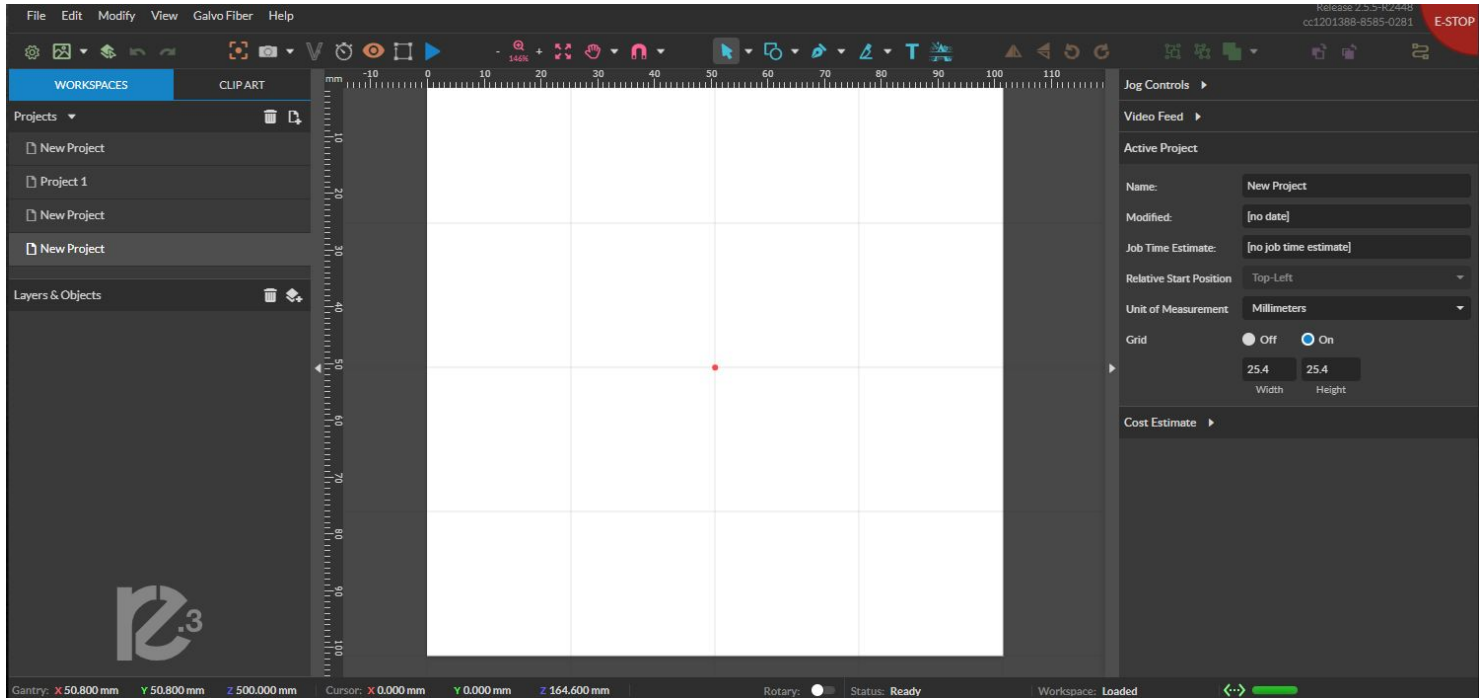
File Edit Modify View Galvo Fiber Help

Release 2.5.5-R2448
cc1201388-8585-0281
E-STOP

146%

WORKSPACES CLIP ART

Projects

New Project

Project 1

New Project

New Project

Layers & Objects

mm -10 0 10 20 30 40 50 60 70 80 90 100 110

10 20 30 40 50 60 70 80 90 100

Jog Controls

Video Feed

Active Project

Name: New Project

Modified: [no date]

Job Time Estimate: [no job time estimate]

Relative Start Position Top-Left

Unit of Measurement Millimeters

Grid Off On

25.4 25.4
Width Height

Cost Estimate

Gantry: X 50.800 mm Y 50.800 mm Z 500.000 mm Cursor: X 0.000 mm Y 0.000 mm Z 164.600 mm Rotary: Status: Ready Workspace: Loaded